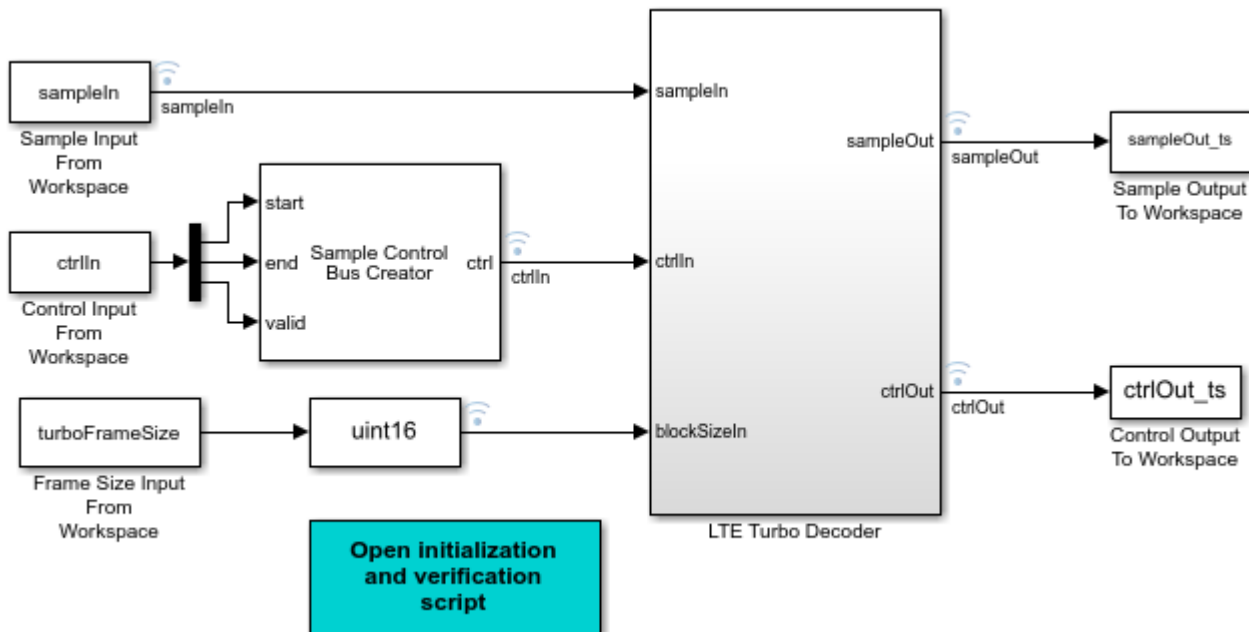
sampleIn
sampleIn
Sample Input From Workspace

ctrlIn
Control Input From Workspace

start
end
valid
Sample Control Bus Creator
ctrl
ctrlIn

turboFrameSize
Frame Size Input From Workspace

uint16

sampleIn
ctrlIn
blockSizeIn
sampleOut
ctrlOut
LTE Turbo Decoder

sampleOut
sampleOut_ts
Sample Output To Workspace

ctrlOut
ctrlOut_ts
Control Output To Workspace

Open initialization and verification script